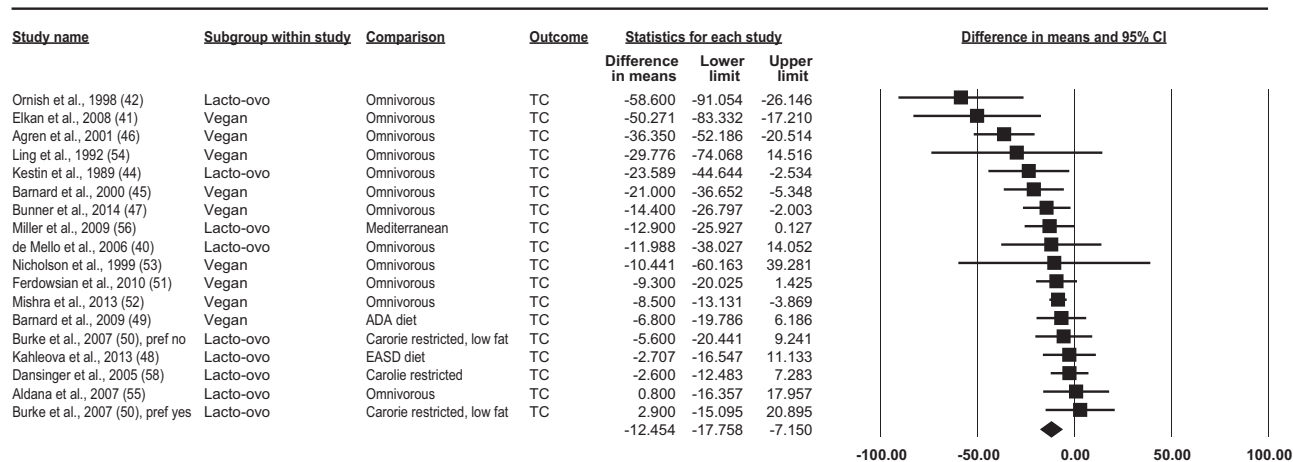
| Study name | Subgroup within study | Comparison | Outcome | Difference in means | Lower limit | Upper limit |
|---|---|---|---|---|---|---|
| | | | | Statistics for each study | | |
| Ornish et al., 1998 (42) | Lacto-ovo | Omnivorous | TC | -58.600 | -91.054 | -26.146 |
| Elkan et al., 2008 (41) | Vegan | Omnivorous | TC | -50.271 | -83.332 | -17.210 |
| Agren et al., 2001 (46) | Vegan | Omnivorous | TC | -36.350 | -52.186 | -20.514 |
| Ling et al., 1992 (54) | Vegan | Omnivorous | TC | -29.776 | -74.068 | 14.516 |
| Kestin et al., 1989 (44) | Lacto-ovo | Omnivorous | TC | -23.589 | -44.644 | -2.534 |
| Barnard et al., 2000 (45) | Vegan | Omnivorous | TC | -21.000 | -36.652 | -5.348 |
| Bunner et al., 2014 (47) | Vegan | Omnivorous | TC | -14.400 | -26.797 | -2.003 |
| Miller et al., 2009 (56) | Lacto-ovo | Mediterranean | TC | -12.900 | -25.927 | 0.127 |
| de Mello et al., 2006 (40) | Lacto-ovo | Omnivorous | TC | -11.988 | -38.027 | 14.052 |
| Nicholson et al., 1999 (53) | Vegan | Omnivorous | TC | -10.441 | -60.163 | 39.281 |
| Ferdowsian et al., 2010 (51) | Vegan | Omnivorous | TC | -9.300 | -20.025 | 1.425 |
| Mishra et al., 2013 (52) | Vegan | Omnivorous | TC | -8.500 | -13.131 | -3.869 |
| Barnard et al., 2009 (49) | Vegan | ADA diet | TC | -6.800 | -19.786 | 6.186 |
| Burke et al., 2007 (50), pref no | Lacto-ovo | Carorie restricted, low fat | TC | -5.600 | -20.441 | 9.241 |
| Kahleova et al., 2013 (48) | Lacto-ovo | EASD diet | TC | -2.707 | -16.547 | 11.133 |
| Dansinger et al., 2005 (58) | Lacto-ovo | Carolie restricted | TC | -2.600 | -12.483 | 7.283 |
| Aldana et al., 2007 (55) | Lacto-ovo | Omnivorous | TC | 0.800 | -16.357 | 17.957 |
| Burke et al., 2007 (50), pref yes | Lacto-ovo | Carorie restricted, low fat | TC | 2.900 | -15.095 | 20.895 |
| | | | | -12.454 | -17.758 | -7.150 |

Difference in means and 95% CI

-100.00 -50.00 0.00 50.00 100.00